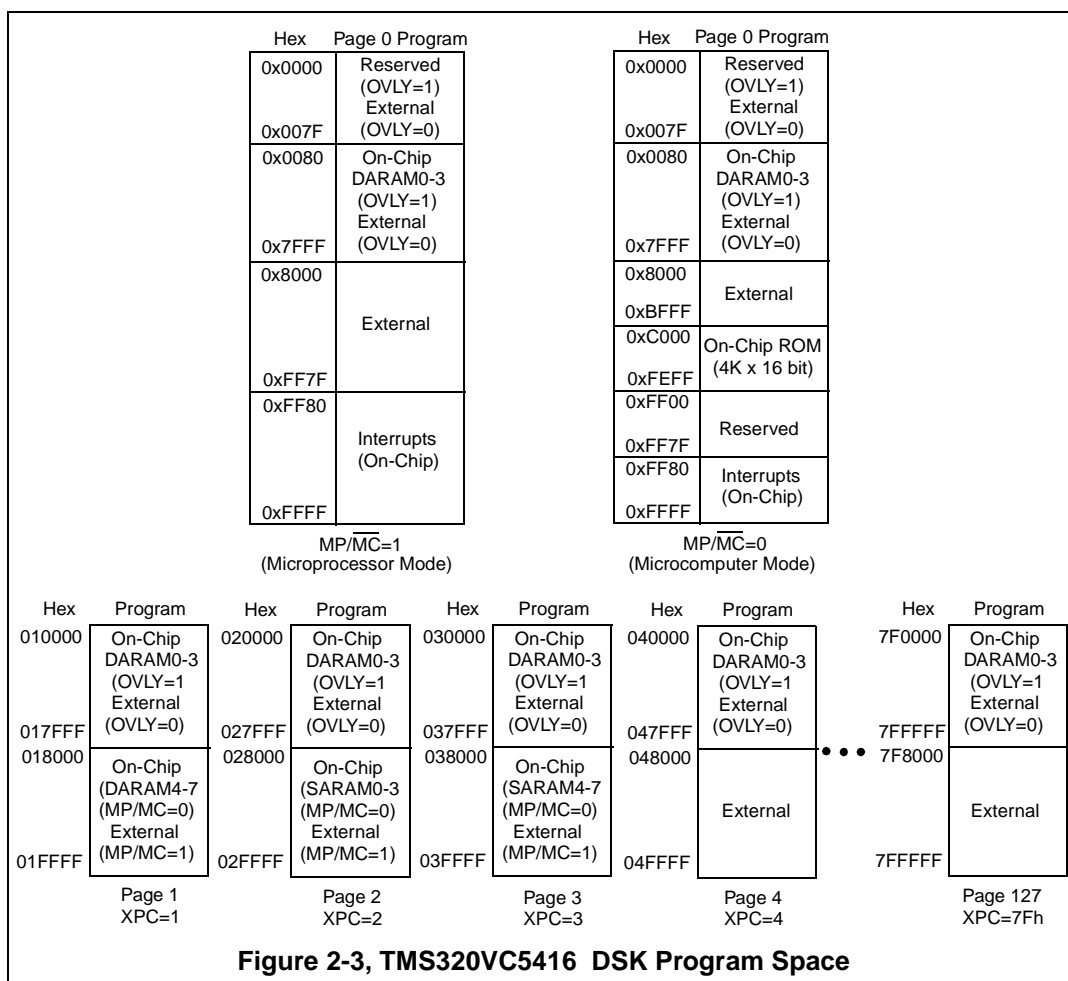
| Hex | Page 0 Program |
|---|---|
| 0x0000<br>0x007F | Reserved (OVLY=1) External (OVLY=0) |
| 0x0080<br>0x7FFF | On-Chip DARAM0-3 (OVLY=1) External (OVLY=0) |
| 0x8000<br>0xFF7F | External |
| 0xFF80<br>0xFFFF | Interrupts (On-Chip) |

MP/$\overline{MC}$=1
(Microprocessor Mode)

| Hex | Page 0 Program |
|---|---|
| 0x0000<br>0x007F | Reserved (OVLY=1) External (OVLY=0) |
| 0x0080<br>0x7FFF | On-Chip DARAM0-3 (OVLY=1) External (OVLY=0) |
| 0x8000<br>0xBFFF | External |
| 0xC000<br>0xFEFF | On-Chip ROM (4K x 16 bit) |
| 0xFF00<br>0xFF7F | Reserved |
| 0xFF80<br>0xFFFF | Interrupts (On-Chip) |

MP/$\overline{MC}$=0
(Microcomputer Mode)

| Hex | Program |
|---|---|
| 010000<br>017FFF | On-Chip DARAM0-3 (OVLY=1 External (OVLY=0) |
| 018000<br>01FFFF | On-Chip (DARAM4-7 (MP/MC=0) External (MP/MC=1) |

Page 1
XPC=1

| Hex | Program |
|---|---|
| 020000<br>027FFF | On-Chip DARAM0-3 (OVLY=1 External (OVLY=0) |
| 028000<br>02FFFF | On-Chip (SARAM0-3 (MP/MC=0) External (MP/MC=1) |

Page 2
XPC=2

| Hex | Program |
|---|---|
| 030000<br>037FFF | On-Chip DARAM0-3 (OVLY=1 External (OVLY=0) |
| 038000<br>03FFFF | On-Chip (SARAM4-7 (MP/MC=0) External (MP/MC=1) |

Page 3
XPC=3

| Hex | Program |
|---|---|
| 040000<br>047FFF | On-Chip DARAM0-3 (OVLY=1 External (OVLY=0) |
| 048000<br>04FFFF | External |

Page 4
XPC=4

• • •

| Hex | Program |
|---|---|
| 7F0000<br>7FFFFF | On-Chip DARAM0-3 (OVLY=1 External (OVLY=0) |
| 7F8000<br>7FFFFF | External |

Page 127
XPC=7Fh

**Figure 2-3, TMS320VC5416 DSK Program Space**